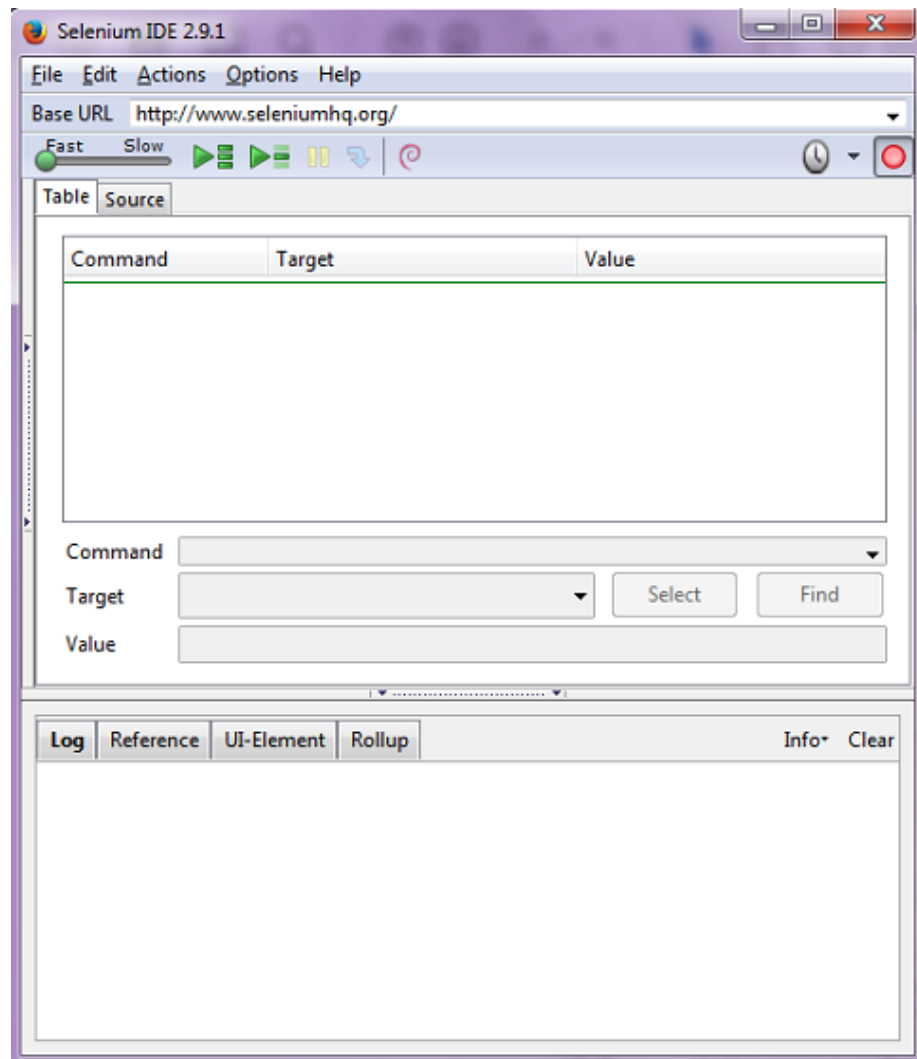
Selenium IDE 2.9.1

File Edit Actions Options Help

Base URL http://www.seleniumhq.org/

Fast Slow

Table Source

| Command | Target | Value |
|---|---|---|

Command

Target

Select

Find

Value

Log Reference UI-Element Rollup

Info Clear